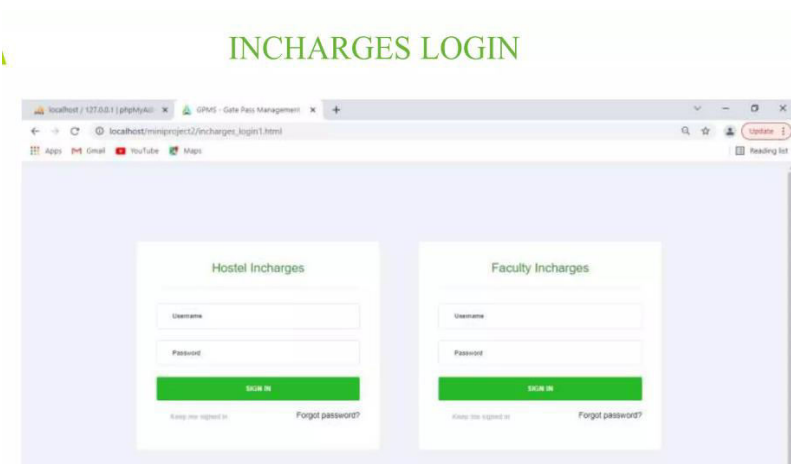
INCHARGES LOGIN

localhost / 127.0.0.1 | phpMyAdmin ×
GPMS - Gate Pass Management ×
+

localhost/miniproject2/incharges_login1.html

Update

Apps Gmail YouTube Maps

Reading list

Hostel Incharges

Username

Password

SIGN IN

Keep me signed in

Forgot password?

Faculty Incharges

Username

Password

SIGN IN

Keep me signed in

Forgot password?